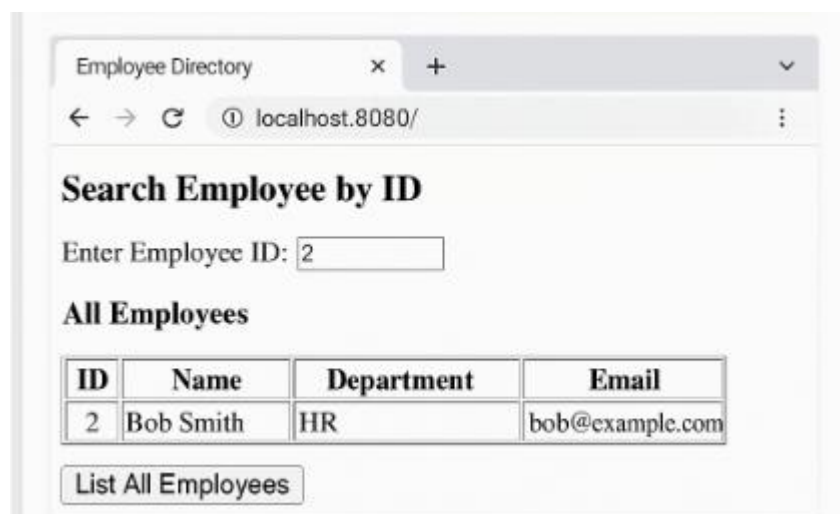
Employee Directory × +

← → C ⓘ localhost.8080/

Search Employee by ID

Enter Employee ID: 2

All Employees

| ID | Name | Department | Email |
|---|---|---|---|
| 2 | Bob Smith | HR | bob@example.com |

List All Employees